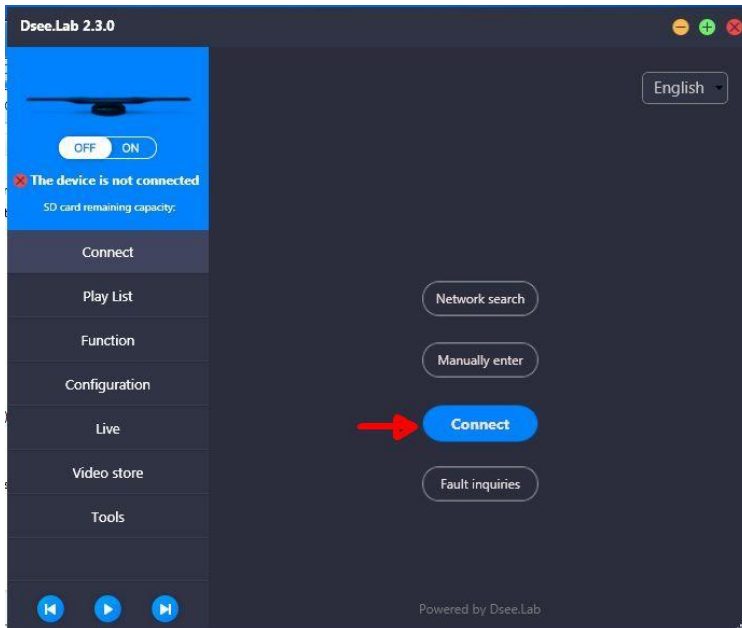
Dsee.Lab 2.3.0

OFF ON

The device is not connected

SD card remaining capacity:

Connect

Play List

Function

Configuration

Live

Video store

Tools

English

Network search

Manually enter

Connect

Fault inquiries

Powered by Dsee.Lab